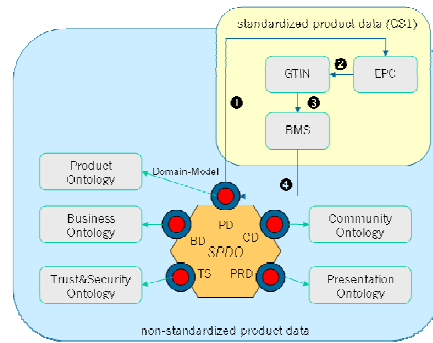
standardized product data (GS1)

GTIN

EPC

BMS

❶

❷

❸

❹

Product Ontology

Domain-Model

Business Ontology

Community Ontology

Trust&Security Ontology

Presentation Ontology

PD

BD

CD

SPDO

TS

PRD

non-standardized product data